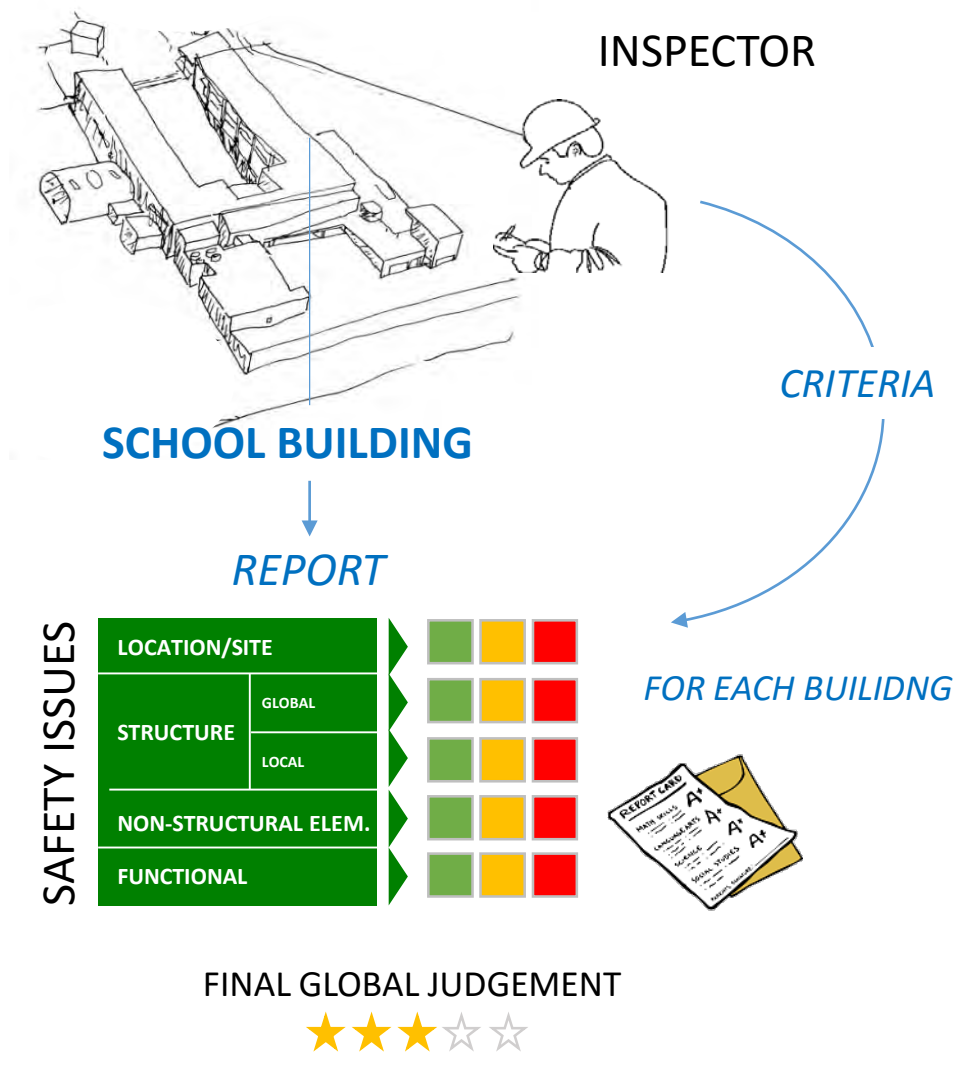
INSPECTOR

CRITERIA

SCHOOL BUILDING

REPORT

FOR EACH BUILIDNG

SAFETY ISSUES

| LOCATION/SITE | |
|---|---|
| STRUCTURE | GLOBAL |
| | LOCAL |
| NON-STRUCTURAL ELEM. | |
| FUNCTIONAL | |

REPORT CARD
MATH SKILLS A+
LANGUAGE ARTS A+
SCIENCE A+
SOCIAL STUDIES A+

FINAL GLOBAL JUDGEMENT
★★★☆☆